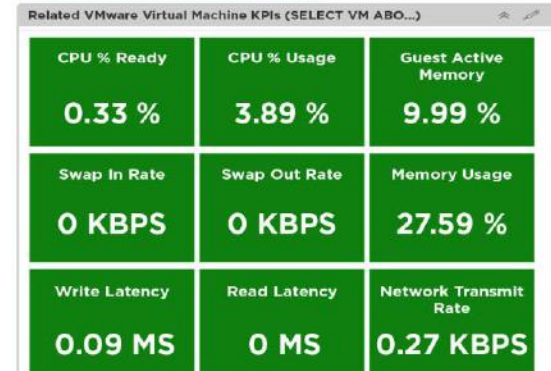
Related VMware Virtual Machine KPIs (SELECT VM ABO...)

CPU % Ready
0.33 %

CPU % Usage
3.89 %

Guest Active Memory
9.99 %

Swap In Rate
0 KBPS

Swap Out Rate
0 KBPS

Memory Usage
27.59 %

Write Latency
0.09 MS

Read Latency
0 MS

Network Transmit Rate
0.27 KBPS